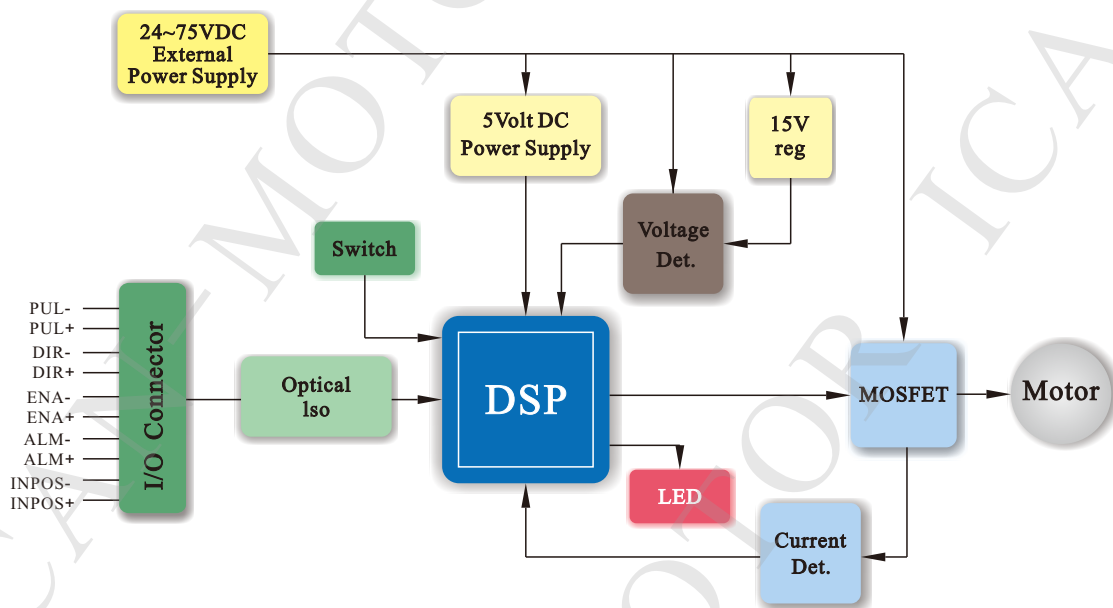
24~75VDC
External
Power Supply

5Volt DC
Power Supply

15V
reg

Voltage
Det.

Switch

PUL-
PUL+
DIR-
DIR+
ENA-
ENA+
ALM-
ALM+
INPOS-
INPOS+

I/O Connector

Optical
Iso

DSP

MOSFET

Motor

LED

Current
Det.